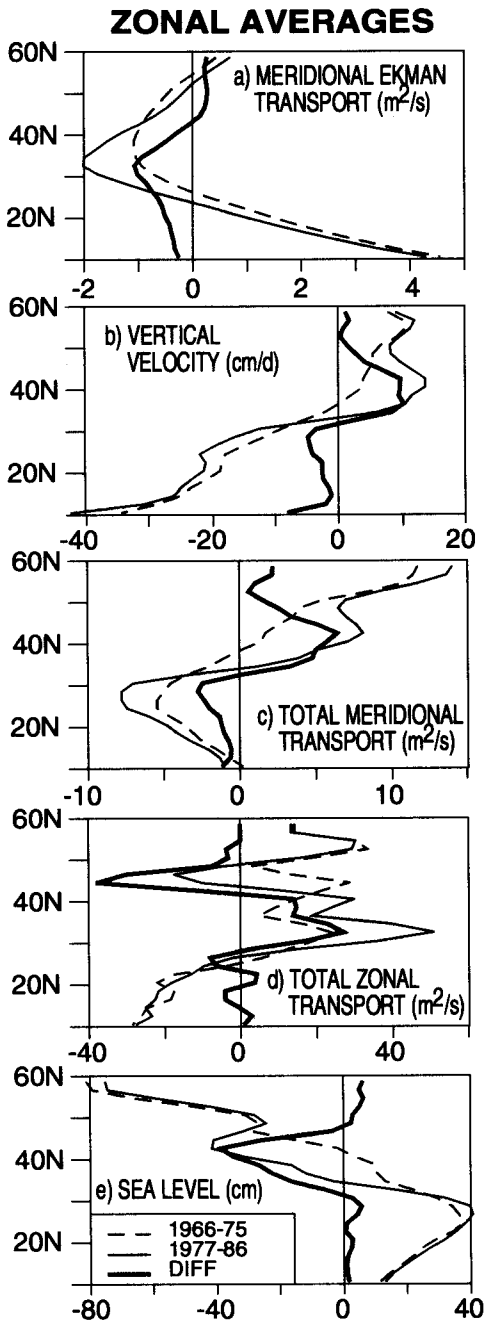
ZONAL AVERAGES

60N
40N
20N
a) MERIDIONAL EKMAN TRANSPORT ($m^2/s$)
-2 0 2 4

60N
40N
20N
b) VERTICAL VELOCITY (cm/d)
-40 -20 0 20

60N
40N
20N
c) TOTAL MERIDIONAL TRANSPORT ($m^2/s$)
-10 0 10

60N
40N
20N
d) TOTAL ZONAL TRANSPORT ($m^2/s$)
-40 0 40

60N
40N
20N
e) SEA LEVEL (cm)
1966-75
1977-86
DIFF
-80 -40 0 40